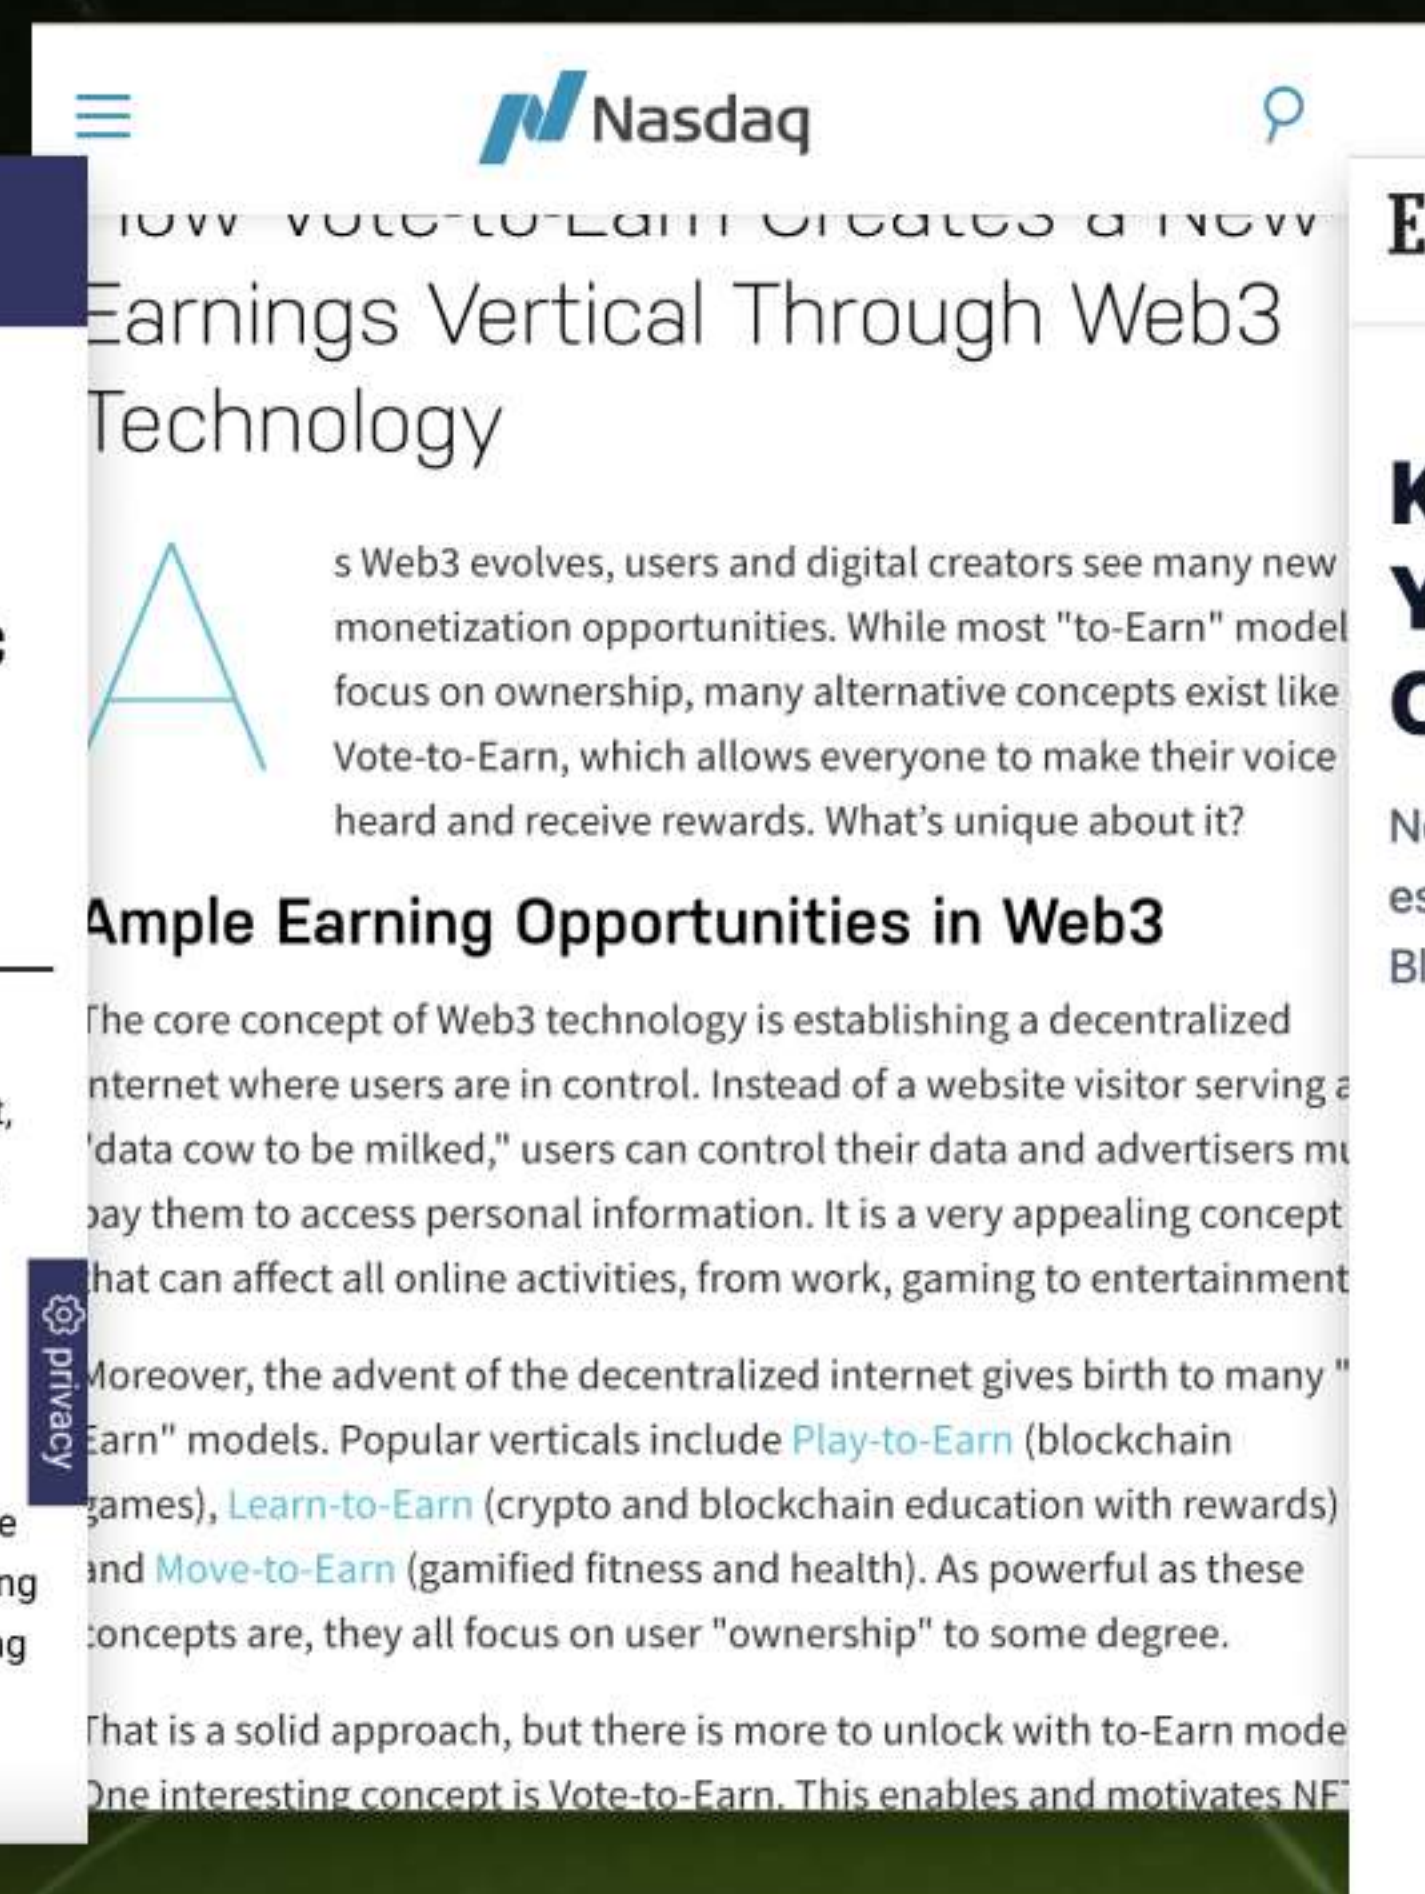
Nasdaq

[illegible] Vote-to-Earn Creates a New Earnings Vertical Through Web3 Technology

As Web3 evolves, users and digital creators see many new monetization opportunities. While most "to-Earn" model focus on ownership, many alternative concepts exist like Vote-to-Earn, which allows everyone to make their voice heard and receive rewards. What's unique about it?

Ample Earning Opportunities in Web3

The core concept of Web3 technology is establishing a decentralized internet where users are in control. Instead of a website visitor serving a "data cow to be milked," users can control their data and advertisers mu pay them to access personal information. It is a very appealing concept that can affect all online activities, from work, gaming to entertainment

Moreover, the advent of the decentralized internet gives birth to many " Earn" models. Popular verticals include Play-to-Earn (blockchain games), Learn-to-Earn (crypto and blockchain education with rewards) and Move-to-Earn (gamified fitness and health). As powerful as these concepts are, they all focus on user "ownership" to some degree.

That is a solid approach, but there is more to unlock with to-Earn mode One interesting concept is Vote-to-Earn. This enables and motivates NF

privacy

E

K
Y
C

N
es
Bl